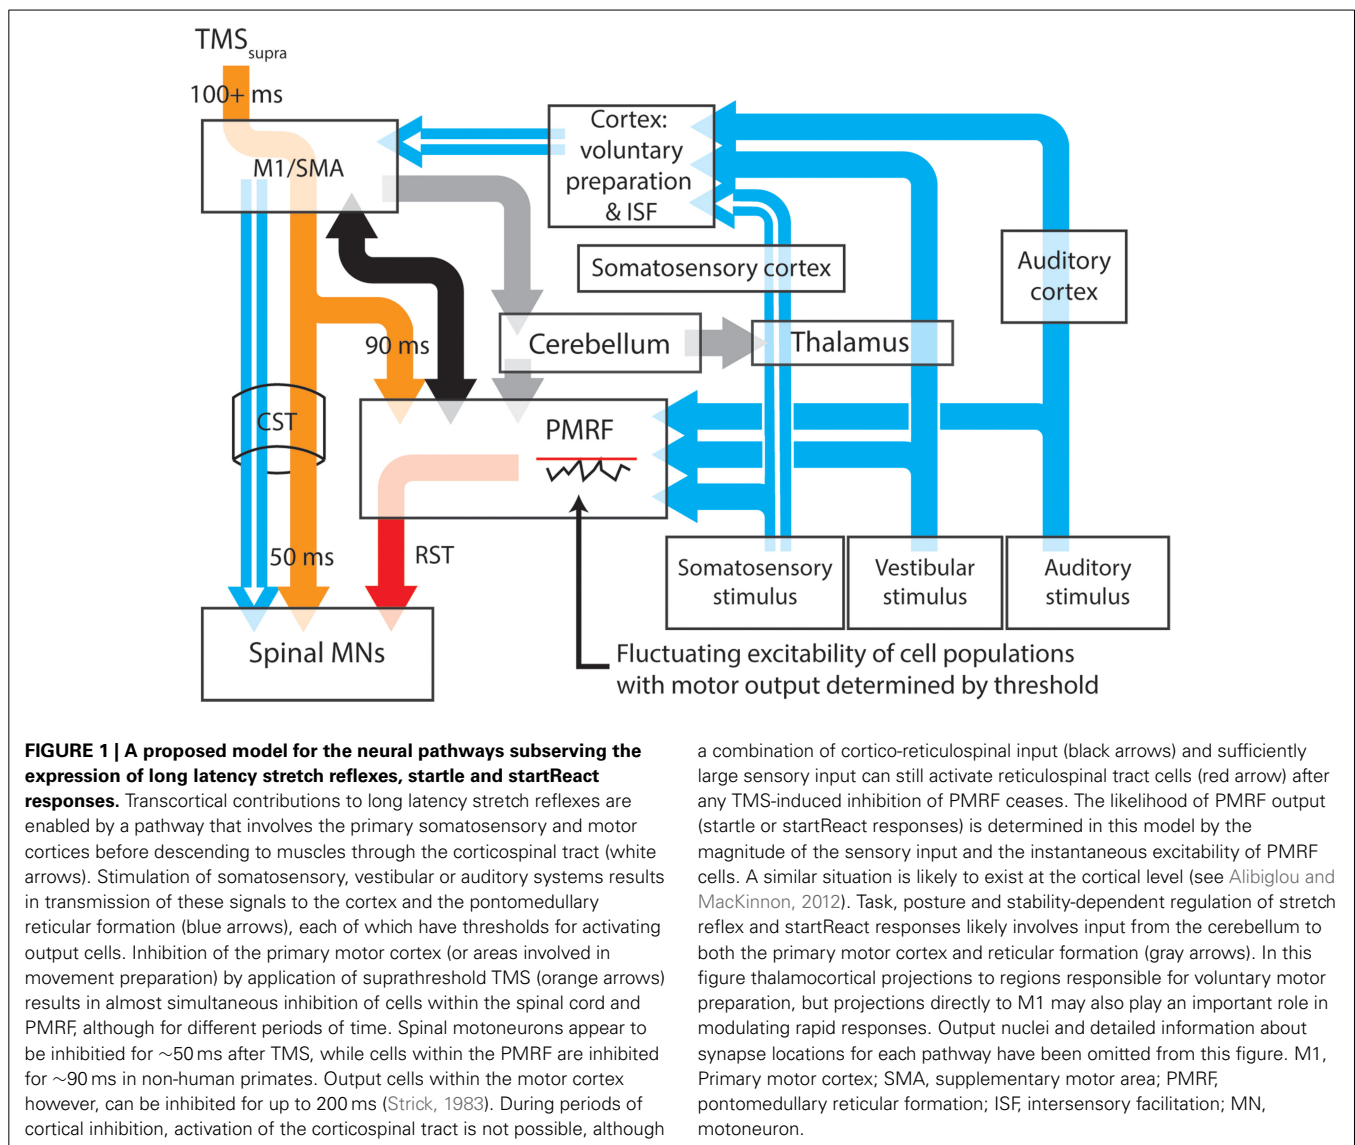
TMS$_{supra}$

100+ ms

M1/SMA

Cortex: voluntary preparation & ISF

Somatosensory cortex

Auditory cortex

Cerebellum

Thalamus

90 ms

CST

PMRF

50 ms

RST

Somatosensory stimulus

Vestibular stimulus

Auditory stimulus

Spinal MNs

Fluctuating excitability of cell populations with motor output determined by threshold

**FIGURE 1 | A proposed model for the neural pathways subserving the expression of long latency stretch reflexes, startle and startReact responses.** Transcortical contributions to long latency stretch reflexes are enabled by a pathway that involves the primary somatosensory and motor cortices before descending to muscles through the corticospinal tract (white arrows). Stimulation of somatosensory, vestibular or auditory systems results in transmission of these signals to the cortex and the pontomedullary reticular formation (blue arrows), each of which have thresholds for activating output cells. Inhibition of the primary motor cortex (or areas involved in movement preparation) by application of suprathreshold TMS (orange arrows) results in almost simultaneous inhibition of cells within the spinal cord and PMRF, although for different periods of time. Spinal motoneurons appear to be inhibitied for ~50 ms after TMS, while cells within the PMRF are inhibited for ~90 ms in non-human primates. Output cells within the motor cortex however, can be inhibited for up to 200 ms (Strick, 1983). During periods of cortical inhibition, activation of the corticospinal tract is not possible, although a combination of cortico-reticulospinal input (black arrows) and sufficiently large sensory input can still activate reticulospinal tract cells (red arrow) after any TMS-induced inhibition of PMRF ceases. The likelihood of PMRF output (startle or startReact responses) is determined in this model by the magnitude of the sensory input and the instantaneous excitability of PMRF cells. A similar situation is likely to exist at the cortical level (see Alibiglou and MacKinnon, 2012). Task, posture and stability-dependent regulation of stretch reflex and startReact responses likely involves input from the cerebellum to both the primary motor cortex and reticular formation (gray arrows). In this figure thalamocortical projections to regions responsible for voluntary motor preparation, but projections directly to M1 may also play an important role in modulating rapid responses. Output nuclei and detailed information about synapse locations for each pathway have been omitted from this figure. M1, Primary motor cortex; SMA, supplementary motor area; PMRF, pontomedullary reticular formation; ISF, intersensory facilitation; MN, motoneuron.